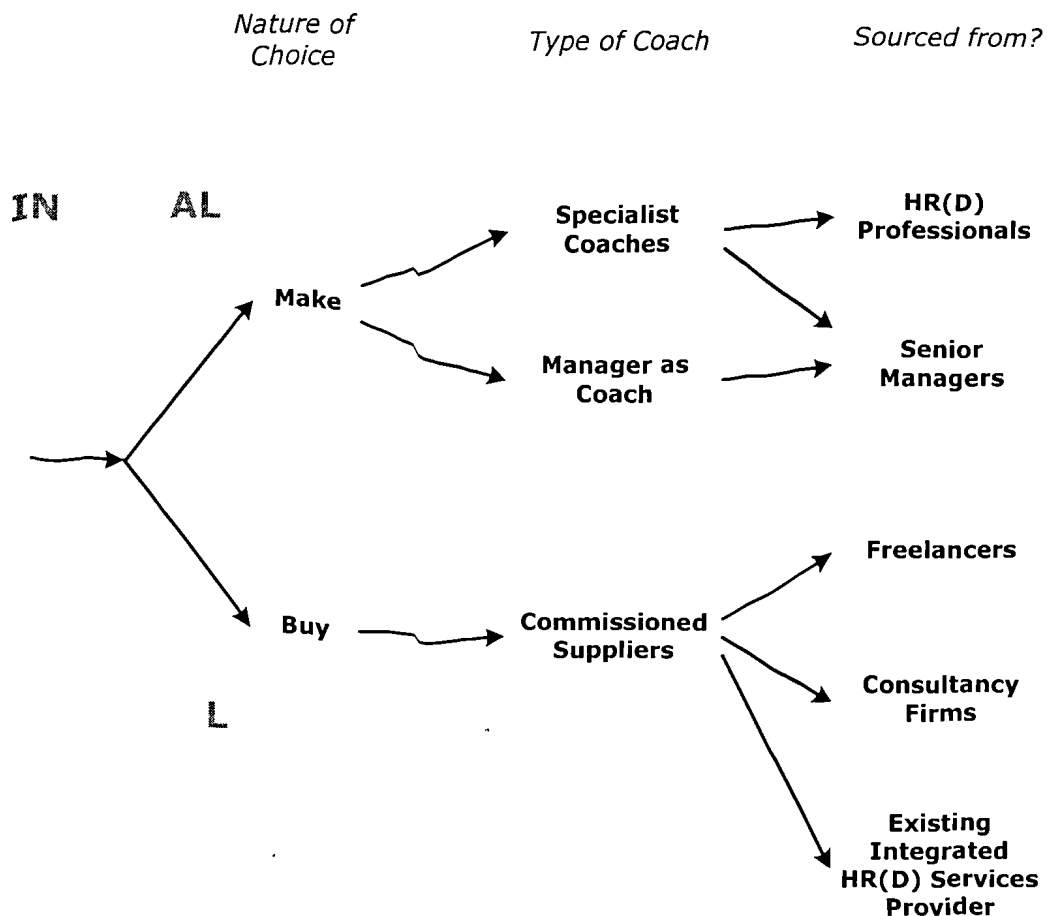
Nature of Choice

Type of Coach

Sourced from?

IN

AL

Make

Specialist Coaches

HR(D) Professionals

Manager as Coach

Senior Managers

Buy

Commissioned Suppliers

Freelancers

Consultancy Firms

Existing Integrated HR(D) Services Provider

L